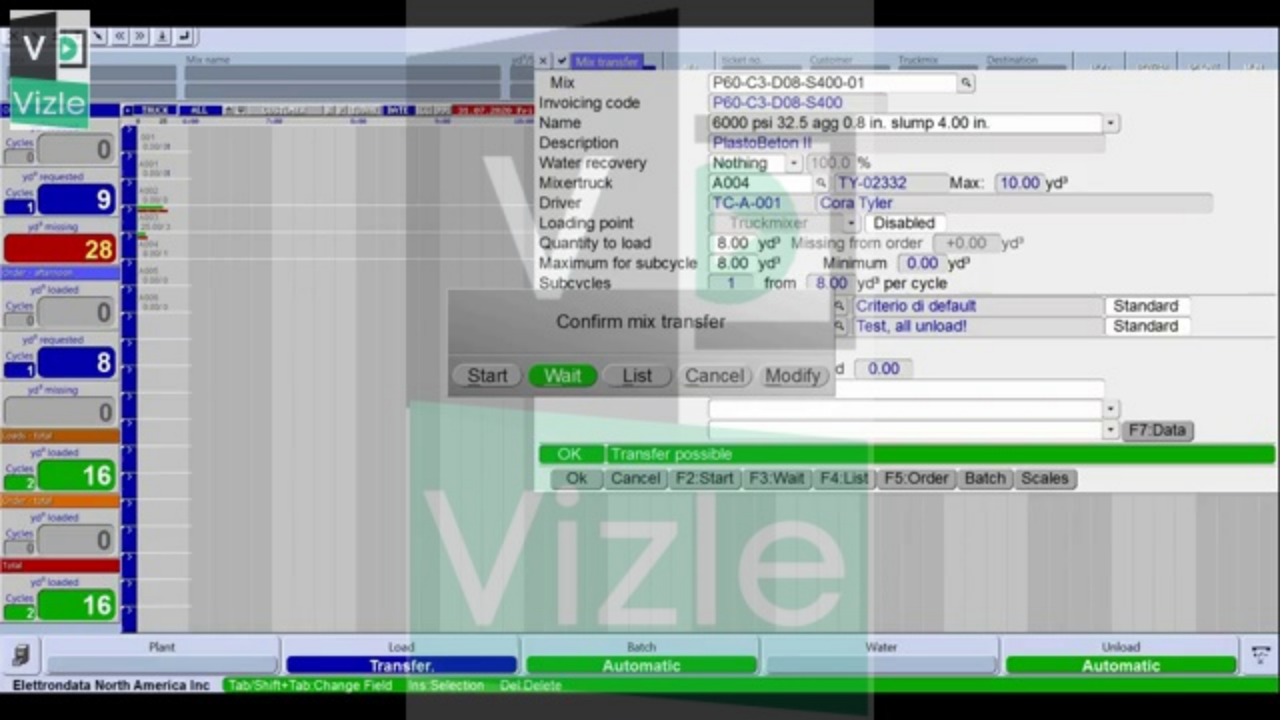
Vizle

Mix name

Mix transfer

Ticket no.

Customer

Truckmix

Destination

TRUCK

ALL

DATE

31.07.2020

Cycles 0

0

yd³ requested

Cycles 1

9

yd³ missing

28

Order - afternoon

yd³ loaded

Cycles 0

0

yd³ requested

Cycles 1

8

yd³ missing

0

Loads - total

yd³ loaded

Cycles 2

16

Order - total

yd³ loaded

Cycles 0

0

Total

yd³ loaded

Cycles 2

16

Mix P60-C3-D08-S400-01

Invoicing code P60-C3-D08-S400

Name 6000 psi 32.5 agg 0.8 in. slump 4.00 in.

Description PlastoBeton !!

Water recovery Nothing 100.0 %

Mixertruck A004 TY-02332 Max: 10.00 yd³

Driver TC-A-001 Cora Tyler

Loading point Truckmixer Disabled

Quantity to load 8.00 yd³ Missing from order +0.00 yd³

Maximum for subcycle 8.00 yd³ Minimum 0.00 yd³

Subcycles 1 from 8.00 yd³ per cycle

Criterio di default Standard

Test, all unload! Standard

Confirm mix transfer

Start Wait List Cancel Modify

0.00

F7:Data

OK Transfer possible

Ok Cancel F2:Start F3:Wait F4:List F5:Order Batch Scales

Plant

Load

Transfer.

Batch

Automatic

Water

Unload

Automatic

Elettrondata North America Inc Tab/Shift+Tab:Change Field Ins:Selection Del:Delete

Vizle